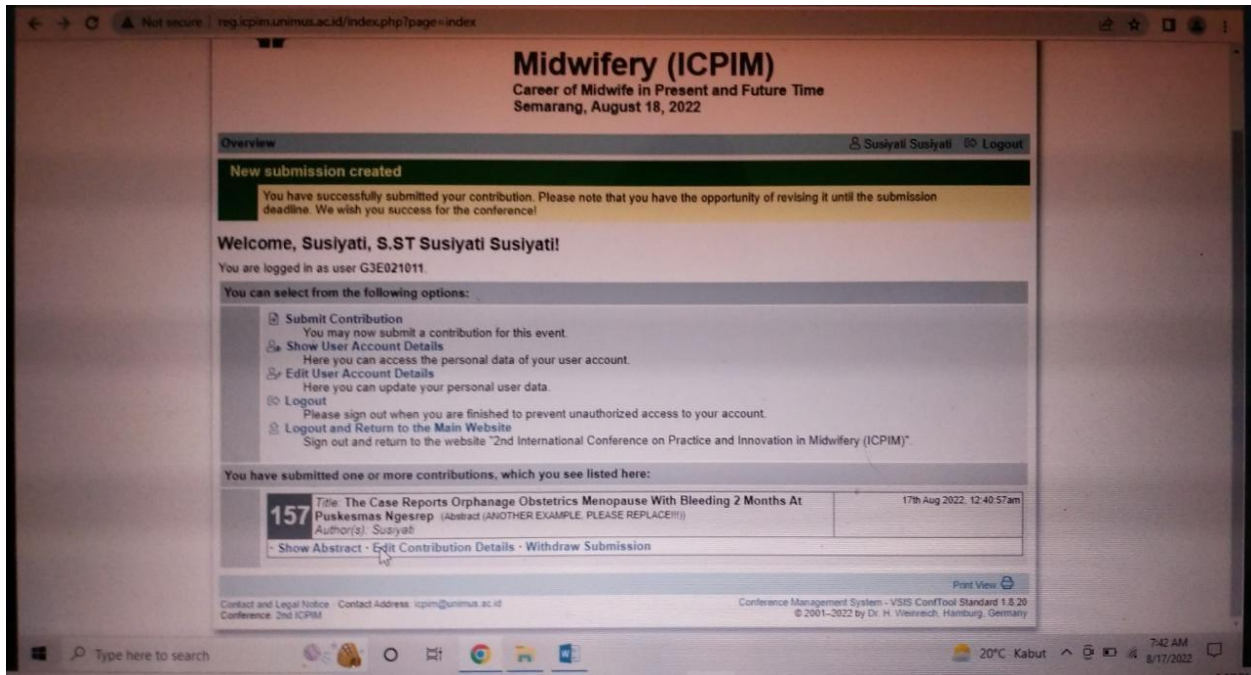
Not secure | reg.icpim.unimus.ac.id/index.php?page=index

Midwifery (ICPIM)
Career of Midwife in Present and Future Time
Semarang, August 18, 2022

Overview
Susiyati Susiyati Logout

New submission created
You have successfully submitted your contribution. Please note that you have the opportunity of revising it until the submission deadline. We wish you success for the conference!

Welcome, Susiyati, S.ST Susiyati Susiyati!
You are logged in as user G3E021011.

You can select from the following options:

Submit Contribution
You may now submit a contribution for this event.
Show User Account Details
Here you can access the personal data of your user account.
Edit User Account Details
Here you can update your personal user data.
Logout
Please sign out when you are finished to prevent unauthorized access to your account.
Logout and Return to the Main Website
Sign out and return to the website "2nd International Conference on Practice and Innovation in Midwifery (ICPIM)".

You have submitted one or more contributions, which you see listed here:

157 Title: The Case Reports Orphanage Obstetrics Menopause With Bleeding 2 Months At Puskesmas Ngesrep (Abstract (ANOTHER EXAMPLE, PLEASE REPLACE!!!))
Author(s): Susiyati
17th Aug 2022, 12:40:57am
· Show Abstract · Edit Contribution Details · Withdraw Submission

Print View

Contact and Legal Notice · Contact Address: icpim@unimus.ac.id
Conference: 2nd ICPIM
Conference Management System - VSIS ConfTool Standard 1.8.20
© 2001–2022 by Dr. H. Weinreich, Hamburg, Germany

Type here to search
20°C Kabut 7:42 AM 8/17/2022